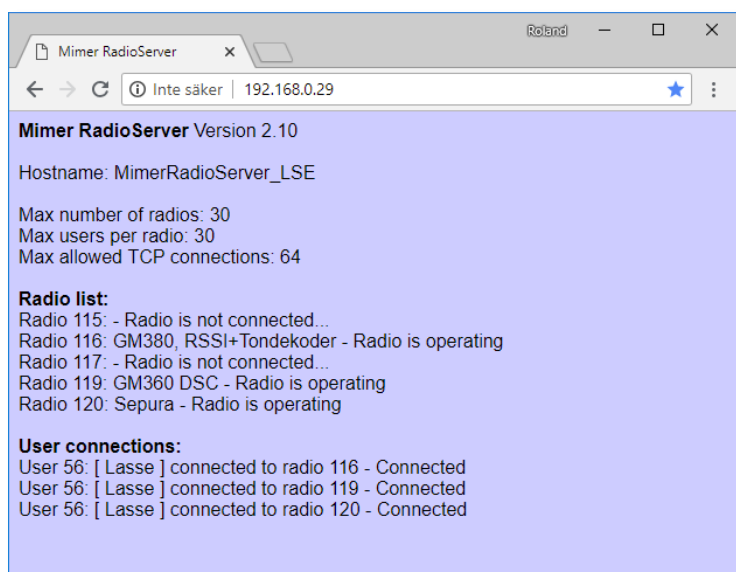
Roland

Mimer RadioServer ×

Inte säker | 192.168.0.29

**Mimer RadioServer** Version 2.10

Hostname: MimerRadioServer_LSE

Max number of radios: 30
Max users per radio: 30
Max allowed TCP connections: 64

**Radio list:**
Radio 115: - Radio is not connected...
Radio 116: GM380, RSSI+Tondekoder - Radio is operating
Radio 117: - Radio is not connected...
Radio 119: GM360 DSC - Radio is operating
Radio 120: Sepura - Radio is operating

**User connections:**
User 56: [ Lasse ] connected to radio 116 - Connected
User 56: [ Lasse ] connected to radio 119 - Connected
User 56: [ Lasse ] connected to radio 120 - Connected